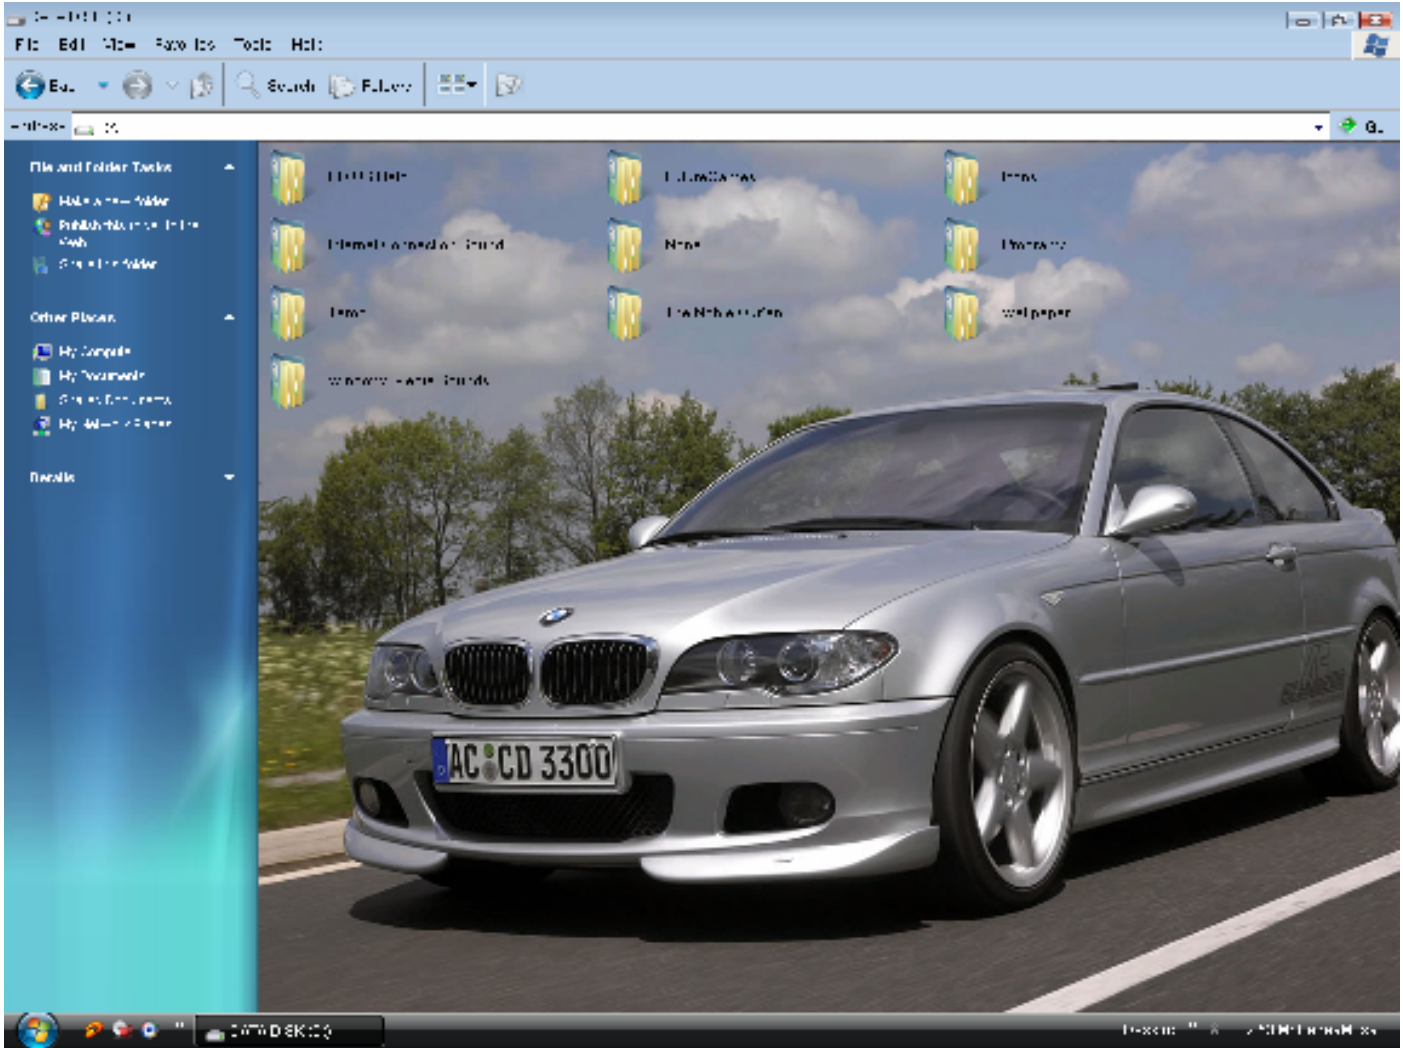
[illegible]

File Edit View Favorites Tools Help

Back Search Folders

Address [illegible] Go

File and Folder Tasks

Make a new folder

Publish this folder to the Web

Share this folder

Other Places

My Computer

My Documents

Shared Documents

My Network Places

Details

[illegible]

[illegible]

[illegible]

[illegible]

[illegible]

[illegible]

Temp

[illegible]

wallpaper

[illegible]

AC CD 3300

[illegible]

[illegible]